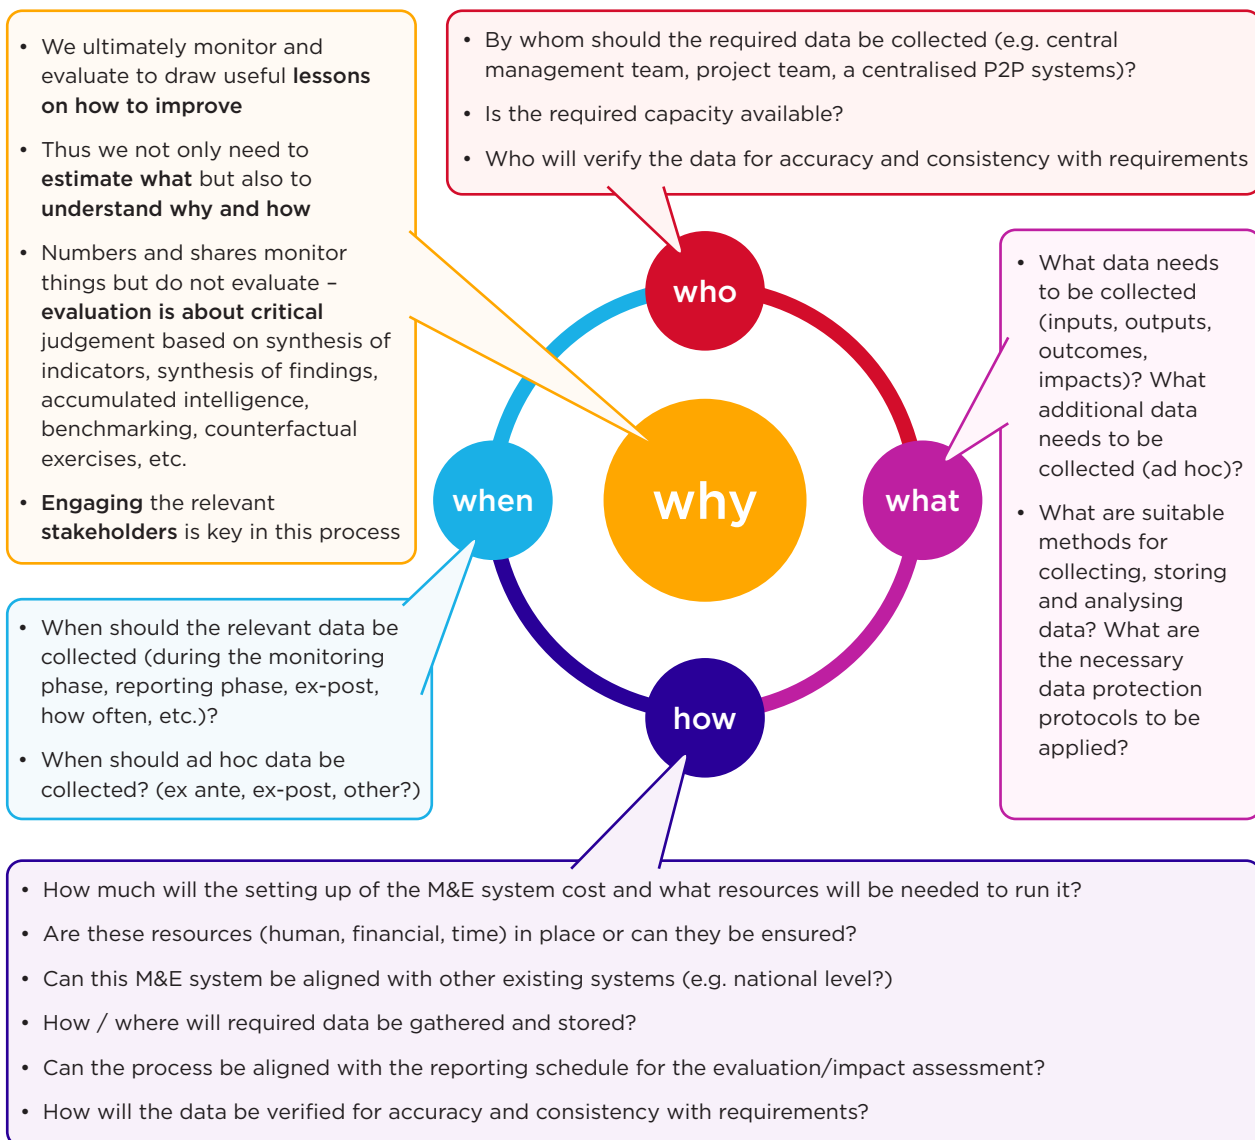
• We ultimately monitor and evaluate to draw useful **lessons on how to improve**

• Thus we not only need to **estimate what** but also to **understand why and how**

• Numbers and shares monitor things but do not evaluate – **evaluation is about critical** judgement based on synthesis of indicators, synthesis of findings, accumulated intelligence, benchmarking, counterfactual exercises, etc.

• **Engaging** the relevant **stakeholders** is key in this process

• By whom should the required data be collected (e.g. central management team, project team, a centralised P2P systems)?

• Is the required capacity available?

• Who will verify the data for accuracy and consistency with requirements

who

• What data needs to be collected (inputs, outputs, outcomes, impacts)? What additional data needs to be collected (ad hoc)?

• What are suitable methods for collecting, storing and analysing data? What are the necessary data protection protocols to be applied?

when

why

what

how

• When should the relevant data be collected (during the monitoring phase, reporting phase, ex-post, how often, etc.)?

• When should ad hoc data be collected? (ex ante, ex-post, other?)

• How much will the setting up of the M&E system cost and what resources will be needed to run it?

• Are these resources (human, financial, time) in place or can they be ensured?

• Can this M&E system be aligned with other existing systems (e.g. national level?)

• How / where will required data be gathered and stored?

• Can the process be aligned with the reporting schedule for the evaluation/impact assessment?

• How will the data be verified for accuracy and consistency with requirements?